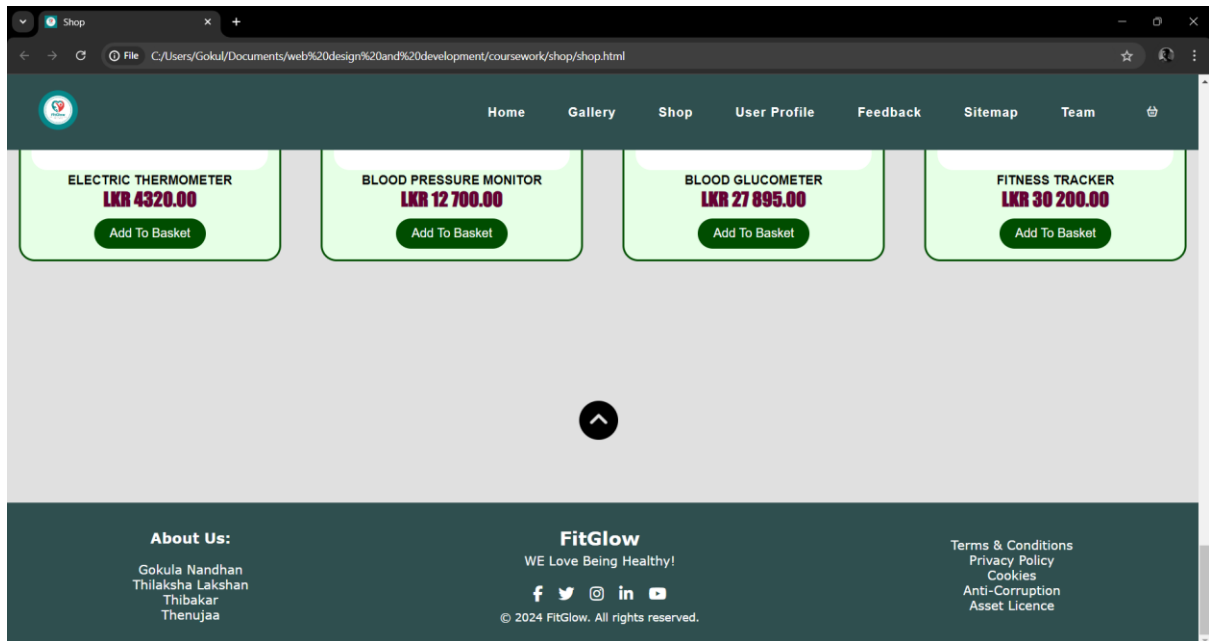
Shop

File C:/Users/Gokul/Documents/web%20design%20and%20development/coursework/shop/shop.html

Home Gallery Shop User Profile Feedback Sitemap Team

ELECTRIC THERMOMETER
LKR 4320.00
Add To Basket

BLOOD PRESSURE MONITOR
LKR 12 700.00
Add To Basket

BLOOD GLUCOMETER
LKR 27 895.00
Add To Basket

FITNESS TRACKER
LKR 30 200.00
Add To Basket

About Us:

Gokula Nandhan
Thilaksha Lakshan
Thibakar
Thenujaa

FitGlow
WE Love Being Healthy!

© 2024 FitGlow. All rights reserved.

Terms & Conditions
Privacy Policy
Cookies
Anti-Corruption
Asset Licence